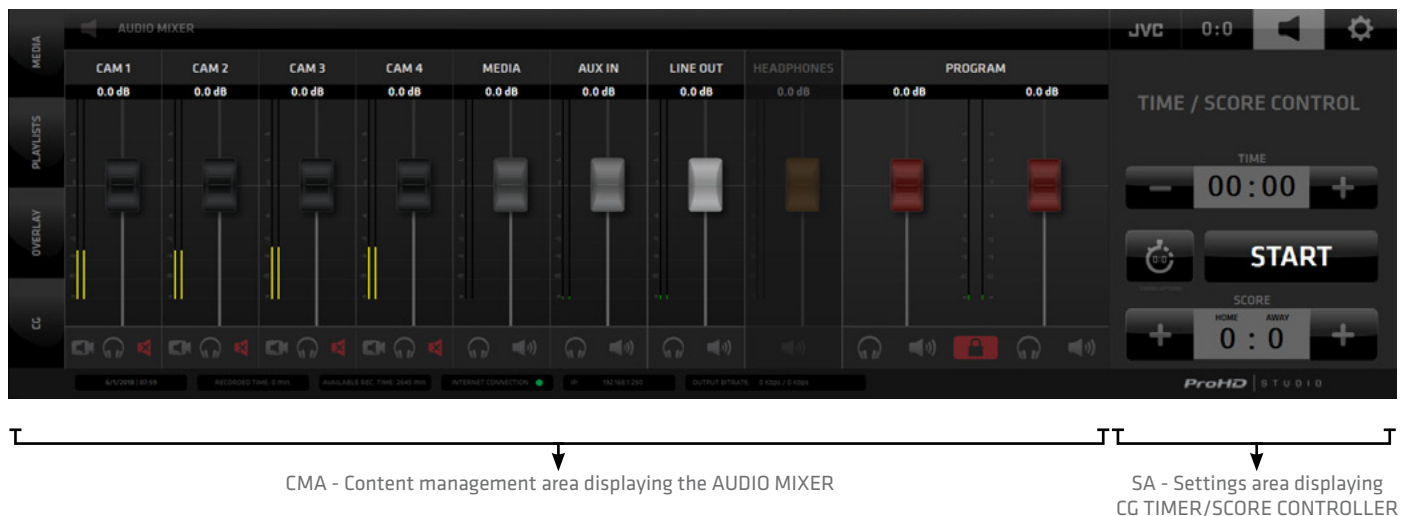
MEDIA
PLAYLISTS
OVERLAY
CG

AUDIO MIXER

| CAM 1 | CAM 2 | CAM 3 | CAM 4 | MEDIA | AUX IN | LINE OUT | HEADPHONES | PROGRAM | |
|---|---|---|---|---|---|---|---|---|---|
| 0.0 dB | 0.0 dB | 0.0 dB | 0.0 dB | 0.0 dB | 0.0 dB | 0.0 dB | 0.0 dB | 0.0 dB | 0.0 dB |

JVC 0:0

TIME / SCORE CONTROL

TIME
−
00:00
+

START

SCORE
+
HOME AWAY
0 : 0
+

6/5/2018 | 07:59 RECORDED TIME: 0 min AVAILABLE REC. TIME: 2645 min INTERNET CONNECTION IP 192.168.1.250 OUTPUT BITRATE 0 Kbps / 0 Kbps

ProHD | STUDIO

CMA - Content management area displaying the AUDIO MIXER

SA - Settings area displaying CG TIMER/SCORE CONTROLLER